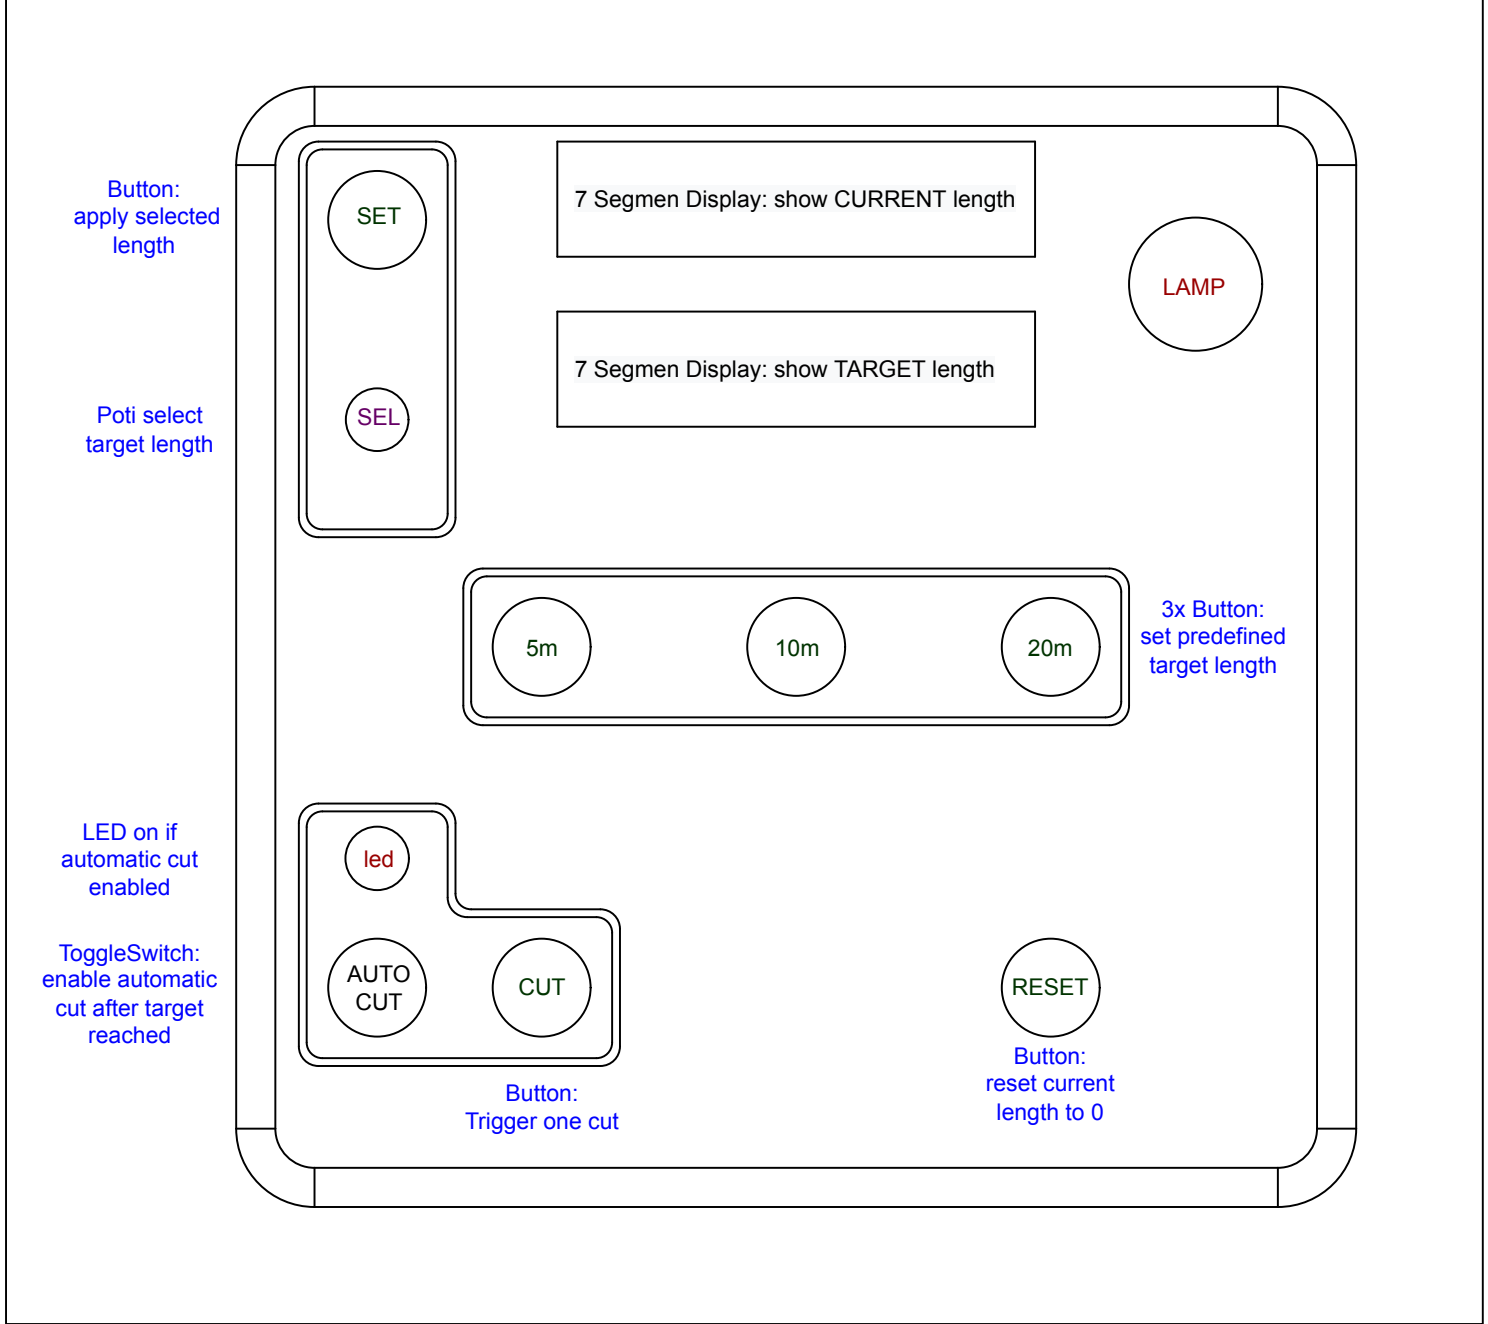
Button:
apply selected
length

SET

7 Segmen Display: show CURRENT length

LAMP

7 Segmen Display: show TARGET length

Poti select
target length

SEL

5m

10m

20m

3x Button:
set predefined
target length

LED on if
automatic cut
enabled

led

ToggleSwitch:
enable automatic
cut after target
reached

AUTO
CUT

CUT

RESET

Button:
reset current
length to 0

Button:
Trigger one cut